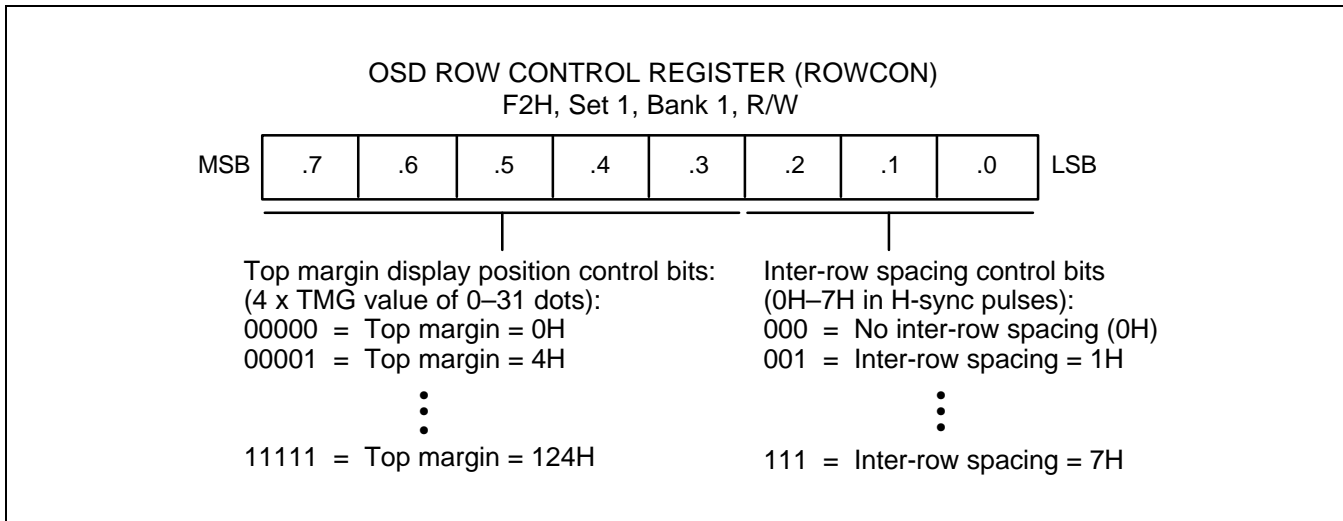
OSD ROW CONTROL REGISTER (ROWCON)
F2H, Set 1, Bank 1, R/W

| MSB | .7 | .6 | .5 | .4 | .3 | .2 | .1 | .0 | LSB |
|---|---|---|---|---|---|---|---|---|---|

Top margin display position control bits:
(4 x TMG value of 0–31 dots):
00000 = Top margin = 0H
00001 = Top margin = 4H
⋮
11111 = Top margin = 124H

Inter-row spacing control bits
(0H–7H in H-sync pulses):
000 = No inter-row spacing (0H)
001 = Inter-row spacing = 1H
⋮
111 = Inter-row spacing = 7H